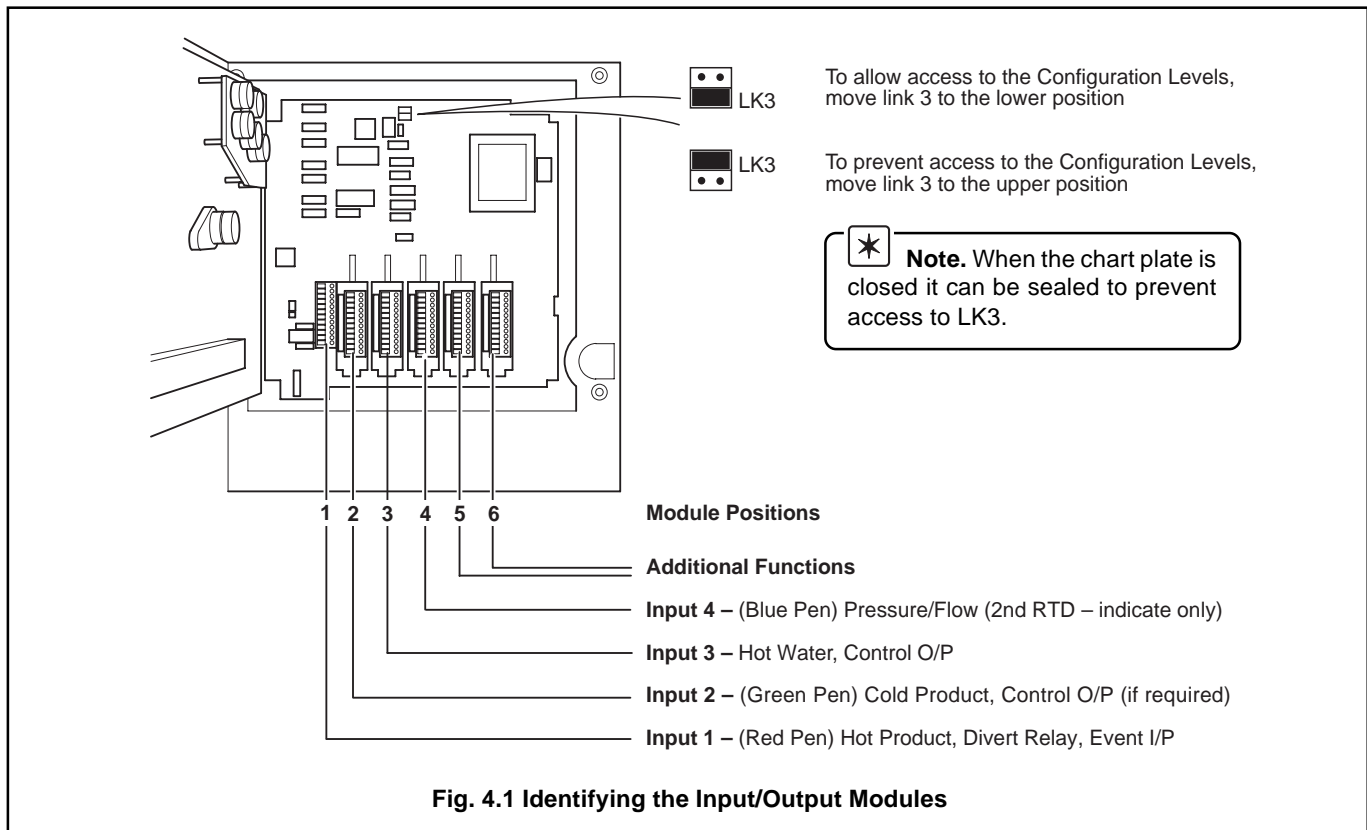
LK3

To allow access to the Configuration Levels, move link 3 to the lower position

LK3

To prevent access to the Configuration Levels, move link 3 to the upper position

Note. When the chart plate is closed it can be sealed to prevent access to LK3.

1 2 3 4 5 6

Module Positions

Additional Functions

Input 4 – (Blue Pen) Pressure/Flow (2nd RTD – indicate only)

Input 3 – Hot Water, Control O/P

Input 2 – (Green Pen) Cold Product, Control O/P (if required)

Input 1 – (Red Pen) Hot Product, Divert Relay, Event I/P

Fig. 4.1 Identifying the Input/Output Modules